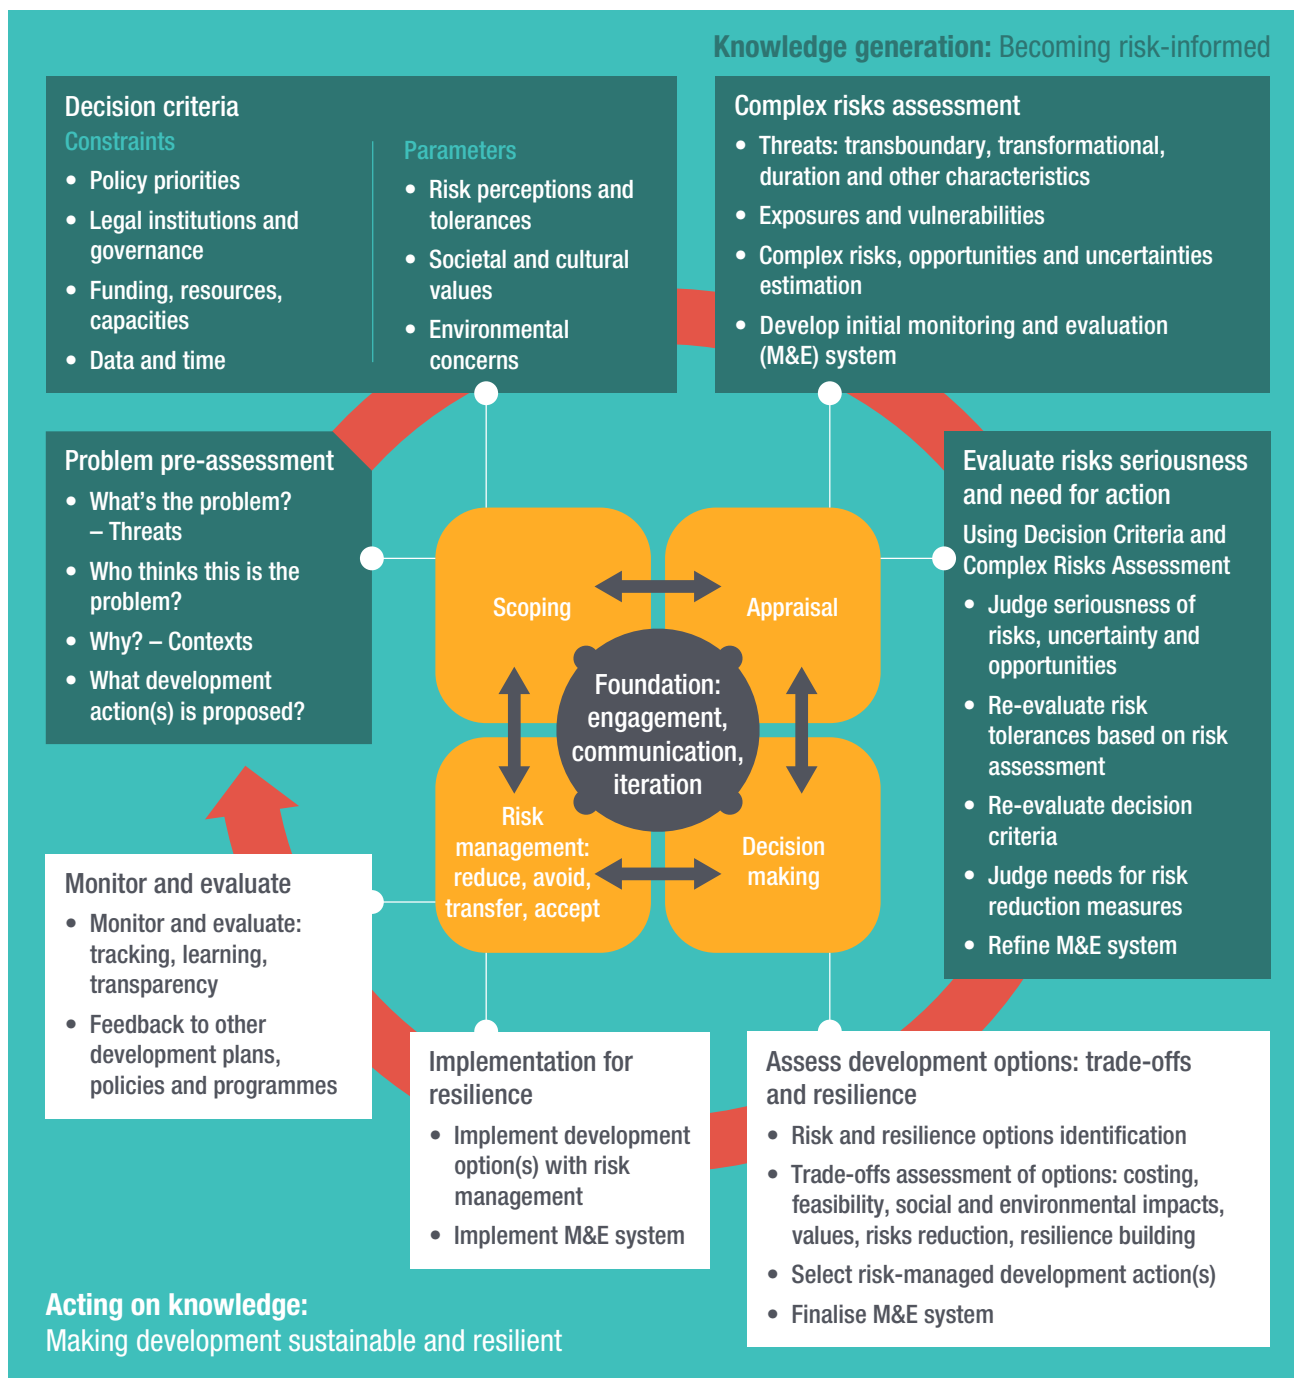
**Knowledge generation:** Becoming risk-informed

Decision criteria

Constraints

- Policy priorities
- Legal institutions and governance
- Funding, resources, capacities
- Data and time

Parameters

- Risk perceptions and tolerances
- Societal and cultural values
- Environmental concerns

Complex risks assessment

- Threats: transboundary, transformational, duration and other characteristics
- Exposures and vulnerabilities
- Complex risks, opportunities and uncertainties estimation
- Develop initial monitoring and evaluation (M&E) system

Problem pre-assessment

- What's the problem? – Threats
- Who thinks this is the problem?
- Why? – Contexts
- What development action(s) is proposed?

Scoping

Appraisal

Foundation: engagement, communication, iteration

Risk management: reduce, avoid, transfer, accept

Decision making

Evaluate risks seriousness and need for action

Using Decision Criteria and Complex Risks Assessment

- Judge seriousness of risks, uncertainty and opportunities
- Re-evaluate risk tolerances based on risk assessment
- Re-evaluate decision criteria
- Judge needs for risk reduction measures
- Refine M&E system

Monitor and evaluate

- Monitor and evaluate: tracking, learning, transparency
- Feedback to other development plans, policies and programmes

Implementation for resilience

- Implement development option(s) with risk management
- Implement M&E system

Assess development options: trade-offs and resilience

- Risk and resilience options identification
- Trade-offs assessment of options: costing, feasibility, social and environmental impacts, values, risks reduction, resilience building
- Select risk-managed development action(s)
- Finalise M&E system

**Acting on knowledge:**
Making development sustainable and resilient